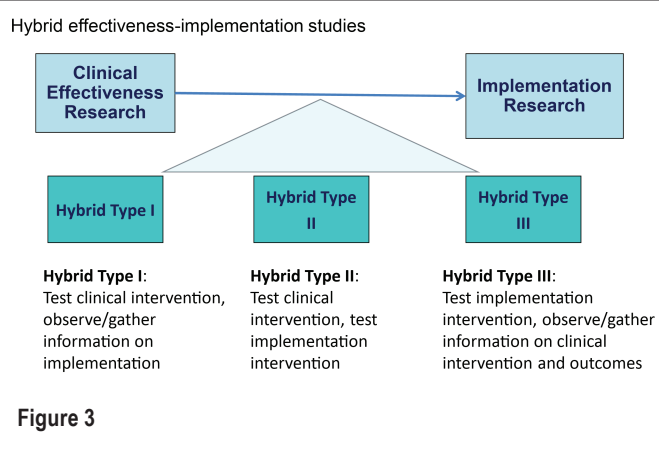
Hybrid effectiveness-implementation studies

Clinical Effectiveness Research

Implementation Research

Hybrid Type I

Hybrid Type II

Hybrid Type III

**Hybrid Type I**: Test clinical intervention, observe/gather information on implementation

**Hybrid Type II**: Test clinical intervention, test implementation intervention

**Hybrid Type III**: Test implementation intervention, observe/gather information on clinical intervention and outcomes

Figure 3